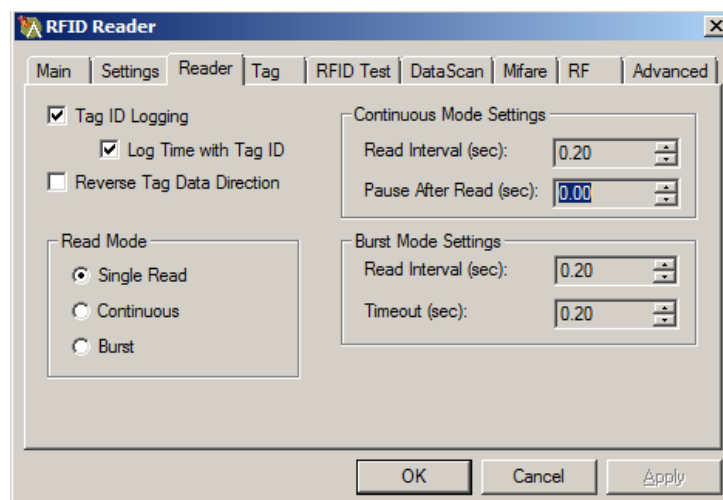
RFID Reader

Main | Settings | Reader | Tag | RFID Test | DataScan | Mifare | RF | Advanced

Tag ID Logging

Log Time with Tag ID

Reverse Tag Data Direction

Read Mode

Single Read

Continuous

Burst

Continuous Mode Settings

Read Interval (sec): 0.20

Pause After Read (sec): 0.00

Burst Mode Settings

Read Interval (sec): 0.20

Timeout (sec): 0.20

OK | Cancel | Apply